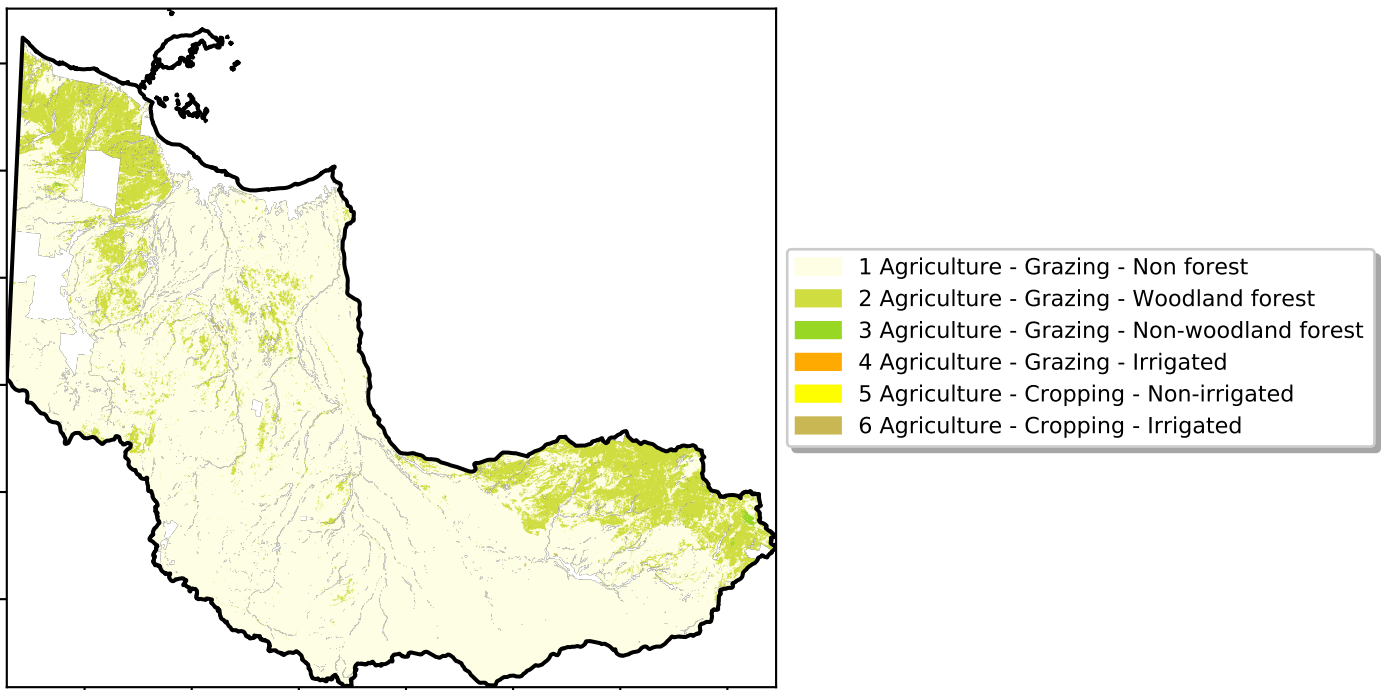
1 Agriculture - Grazing - Non forest
2 Agriculture - Grazing - Woodland forest
3 Agriculture - Grazing - Non-woodland forest
4 Agriculture - Grazing - Irrigated
5 Agriculture - Cropping - Non-irrigated
6 Agriculture - Cropping - Irrigated